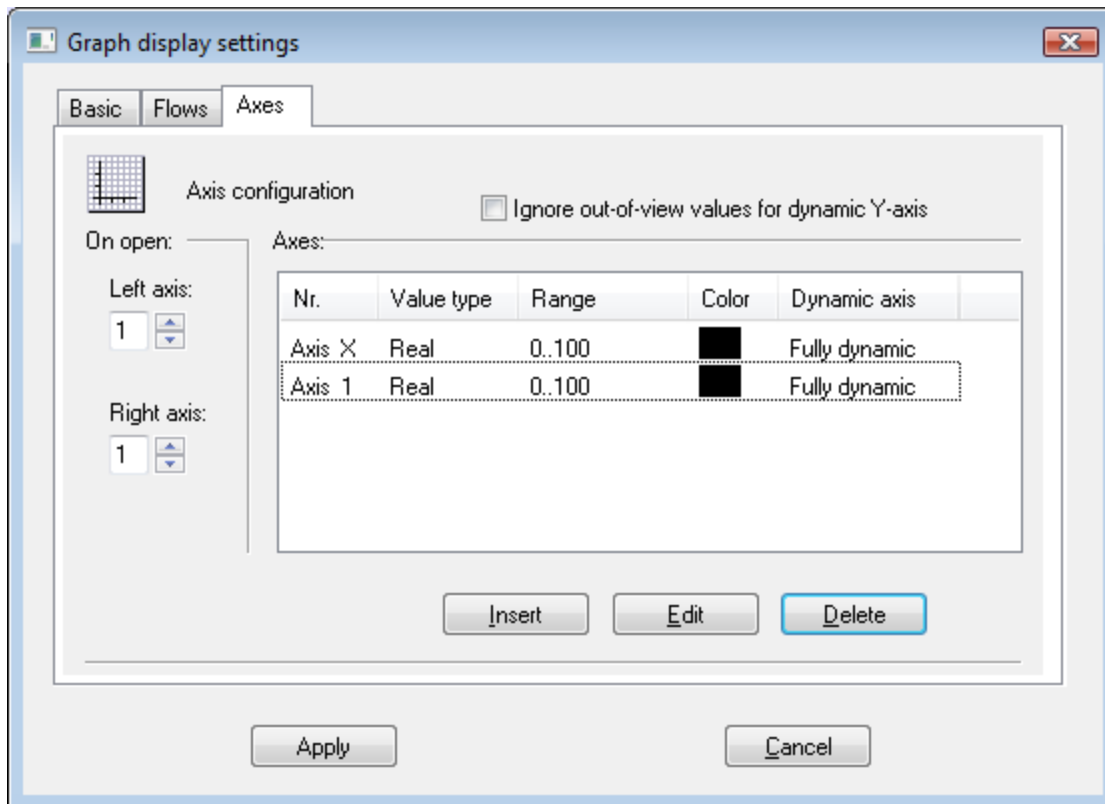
Graph display settings

Basic | Flows | Axes

Axis configuration

Ignore out-of-view values for dynamic Y-axis

On open:

Left axis:
1

Right axis:
1

Axes:

| Nr. | Value type | Range | Color | Dynamic axis |
|---|---|---|---|---|
| Axis X | Real | 0..100 | | Fully dynamic |
| Axis 1 | Real | 0..100 | | Fully dynamic |

Insert | Edit | Delete

Apply | Cancel